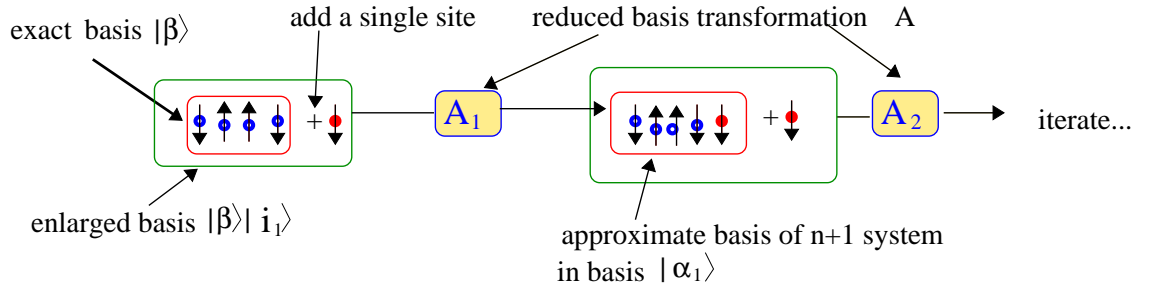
exact basis $|\beta\rangle$

add a single site

reduced basis transformation A

+

$A_1$

+

$A_2$

iterate...

enlarged basis $|\beta\rangle| i_1\rangle$

approximate basis of n+1 system in basis $|\alpha_1\rangle$